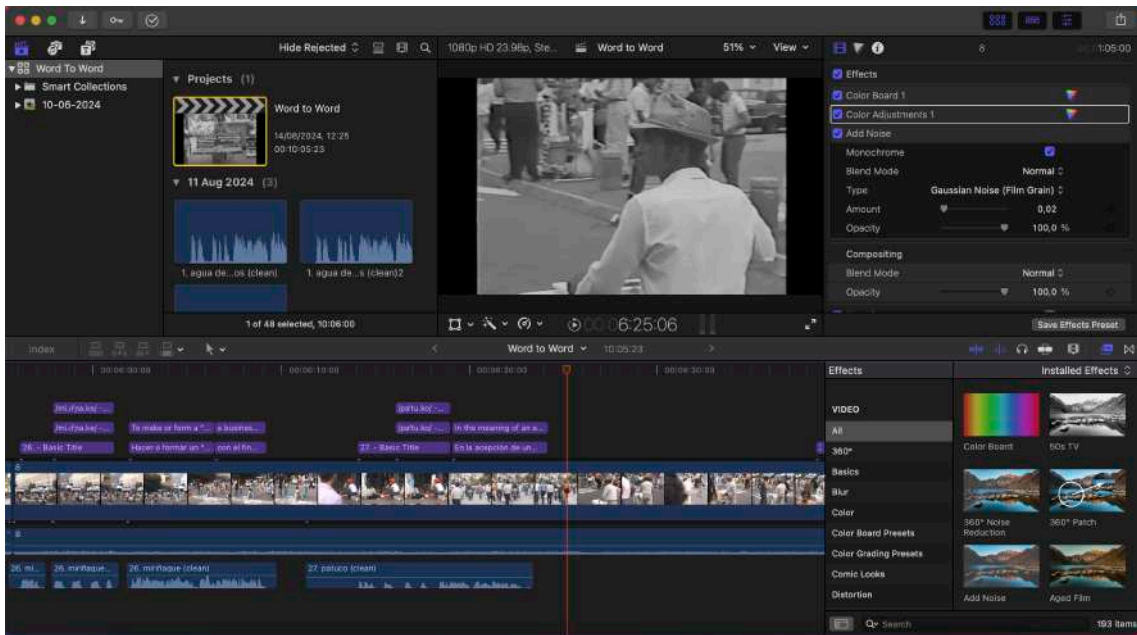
Word To Word
Smart Collections
10-06-2024

Hide Rejected
Projects (1)
Word to Word
14/08/2024, 12:25
00:10:05:23
11 Aug 2024 (3)
1. agua de...os (clean)
1. agua de...s (clean)2
1 of 48 selected, 10:06:00

1080p HD 23.98p, Ste...
Word to Word
51%
View
6:25:06

8
1:05:00
Effects
Color Board 1
Color Adjustments 1
Add Noise
Monochrome
Blend Mode
Normal
Type
Gaussian Noise (Film Grain)
Amount
0,02
Opacity
100,0 %
Compositing
Blend Mode
Normal
Opacity
100,0 %
Save Effects Preset

Index
Word to Word
10:05:23
00:00:00:00
00:00:10:00
00:00:20:00
00:00:30:00
/mi.ri'ɲa.ke/ - ...
/mi.ri'ɲa.ke/ - ...
To make or form a "... a business...
26 - Basic Title
Hacer o formar un "... con el fin...
/pa'tu.ko/ - ...
/pa'tu.ko/
In the meaning of an a...
27 - Basic Title
En la acepción de un...
26. mi...
26. miriñaque...
26. miriñaque (clean)
27. patuco (clean)

Effects
Installed Effects
VIDEO
All
360°
Basics
Blur
Color
Color Board Presets
Color Grading Presets
Comic Looks
Distortion
Color Board
50s TV
360° Noise Reduction
360° Patch
Add Noise
Aged Film
Search
193 Items